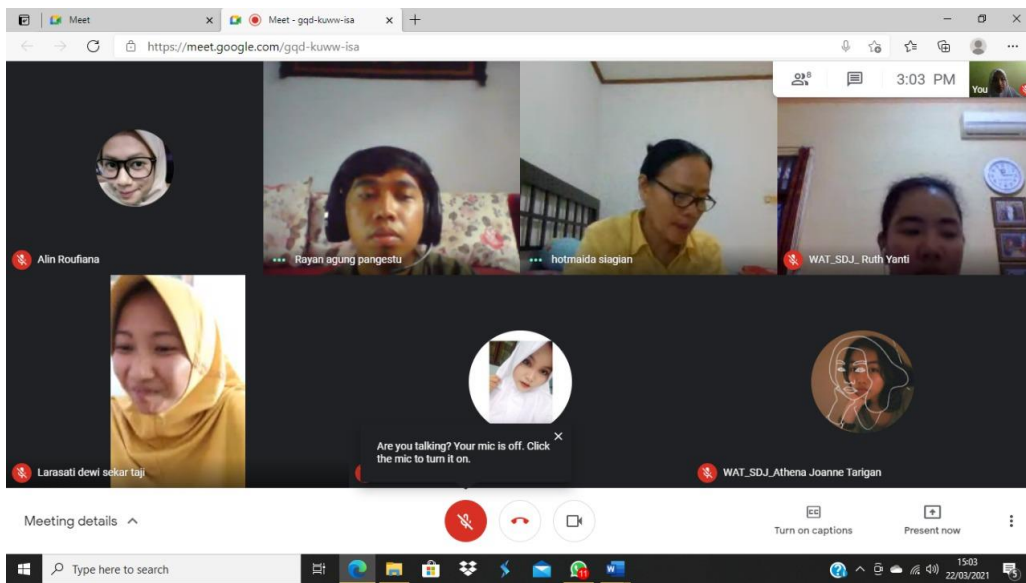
Meet

Meet - gqd-kuww-isa

https://meet.google.com/gqd-kuww-isa

8

3:03 PM

You

Alin Roufiana

Rayan agung pangestu

hotmaida siagian

WAT_SDJ_ Ruth Yanti

Larasati dewi sekar taji

Are you talking? Your mic is off. Click the mic to turn it on.

WAT_SDJ_Athena Joanne Tarigan

Meeting details

Turn on captions

Present now

Type here to search

15:03
22/03/2021